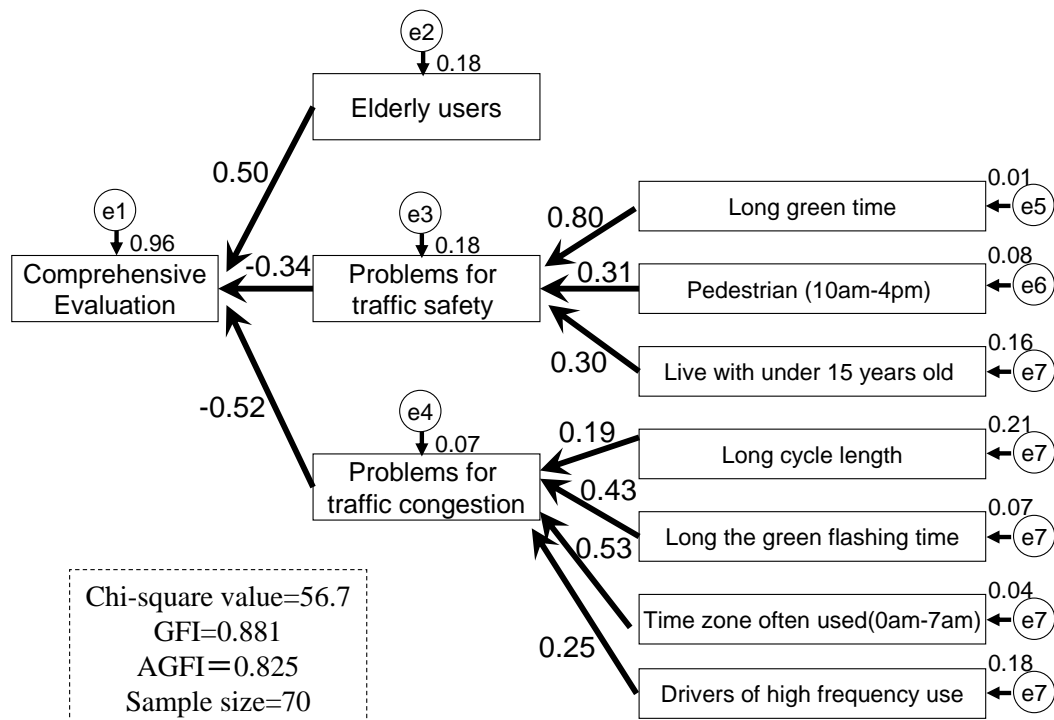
e2
0.18
Elderly users
0.50
e1
0.96
Comprehensive Evaluation
-0.34
e3
0.18
Problems for traffic safety
0.80
Long green time
0.01
e5
0.31
Pedestrian (10am-4pm)
0.08
e6
0.30
Live with under 15 years old
0.16
e7
-0.52
e4
0.07
Problems for traffic congestion
0.19
Long cycle length
0.21
e7
0.43
Long the green flashing time
0.07
e7
0.53
Time zone often used(0am-7am)
0.04
e7
0.25
Drivers of high frequency use
0.18
e7

Chi-square value=56.7
GFI=0.881
AGFI＝0.825
Sample size=70